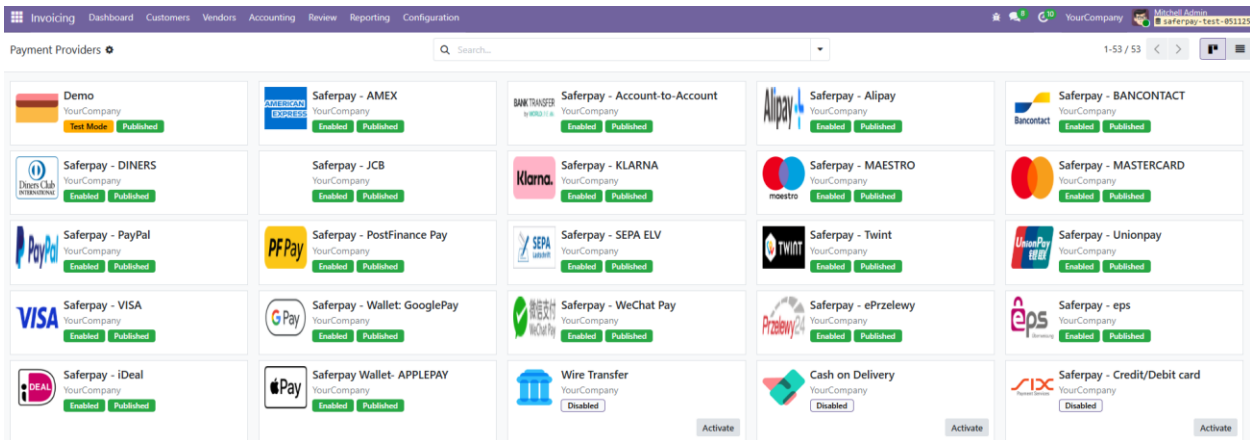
Invoicing Dashboard Customers Vendors Accounting Review Reporting Configuration

8 10 YourCompany Mitchell Admin saferpay-test-051125

Payment Providers

Search...

1-53 / 53

Demo
YourCompany
Test Mode Published

AMERICAN EXPRESS
Saferpay - AMEX
YourCompany
Enabled Published

BANK TRANSFER by WORLDLINE
Saferpay - Account-to-Account
YourCompany
Enabled Published

Alipay
Saferpay - Alipay
YourCompany
Enabled Published

Bancontact
Saferpay - BANCONTACT
YourCompany
Enabled Published

Diners Club INTERNATIONAL
Saferpay - DINERS
YourCompany
Enabled Published

Saferpay - JCB
YourCompany
Enabled Published

Klarna.
Saferpay - KLARNA
YourCompany
Enabled Published

maestro
Saferpay - MAESTRO
YourCompany
Enabled Published

Saferpay - MASTERCARD
YourCompany
Enabled Published

PayPal
Saferpay - PayPal
YourCompany
Enabled Published

PFPay
Saferpay - PostFinance Pay
YourCompany
Enabled Published

SEPA
Saferpay - SEPA ELV
YourCompany
Enabled Published

TWINT
Saferpay - Twint
YourCompany
Enabled Published

UnionPay 银联
Saferpay - Unionpay
YourCompany
Enabled Published

VISA
Saferpay - VISA
YourCompany
Enabled Published

G Pay
Saferpay - Wallet: GooglePay
YourCompany
Enabled Published

微信支付 WeChat Pay
Saferpay - WeChat Pay
YourCompany
Enabled Published

Przelewy24
Saferpay - ePrzelewy
YourCompany
Enabled Published

eps
Saferpay - eps
YourCompany
Enabled Published

iDEAL
Saferpay - iDeal
YourCompany
Enabled Published

Pay
Saferpay Wallet- APPLEPAY
YourCompany
Enabled Published

Wire Transfer
YourCompany
Disabled
Activate

Cash on Delivery
YourCompany
Disabled
Activate

SIX Payment Services
Saferpay - Credit/Debit card
YourCompany
Disabled
Activate